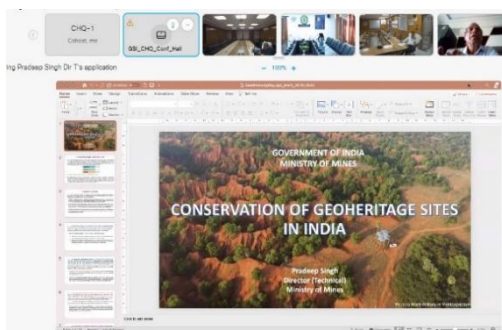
CHQ-1
Cohost, me

GSI_CHQ_Conf_Hall

ing Pradeep Singh Dr T's application

— 100% +

GOVERNMENT OF INDIA
MINISTRY OF MINES

CONSERVATION OF GEOHERITAGE SITES IN INDIA

Pradeep Singh
Director (Technical)
Ministry of Mines

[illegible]